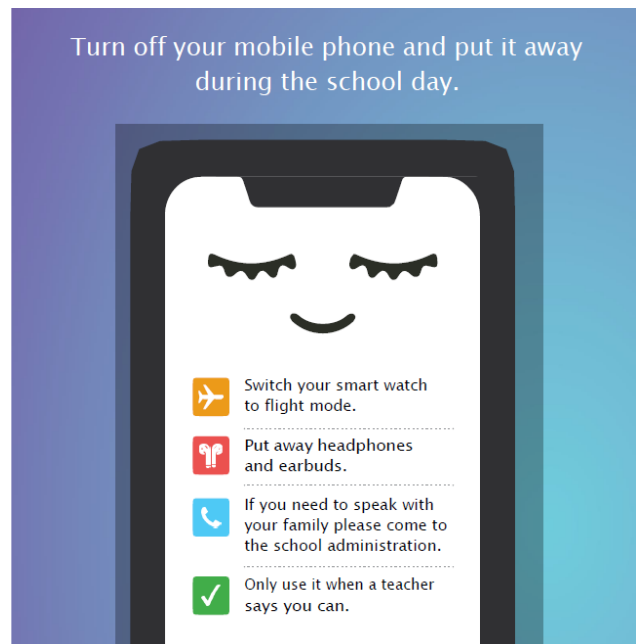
Turn off your mobile phone and put it away during the school day.

Switch your smart watch to flight mode.

Put away headphones and earbuds.

If you need to speak with your family please come to the school administration.

Only use it when a teacher says you can.